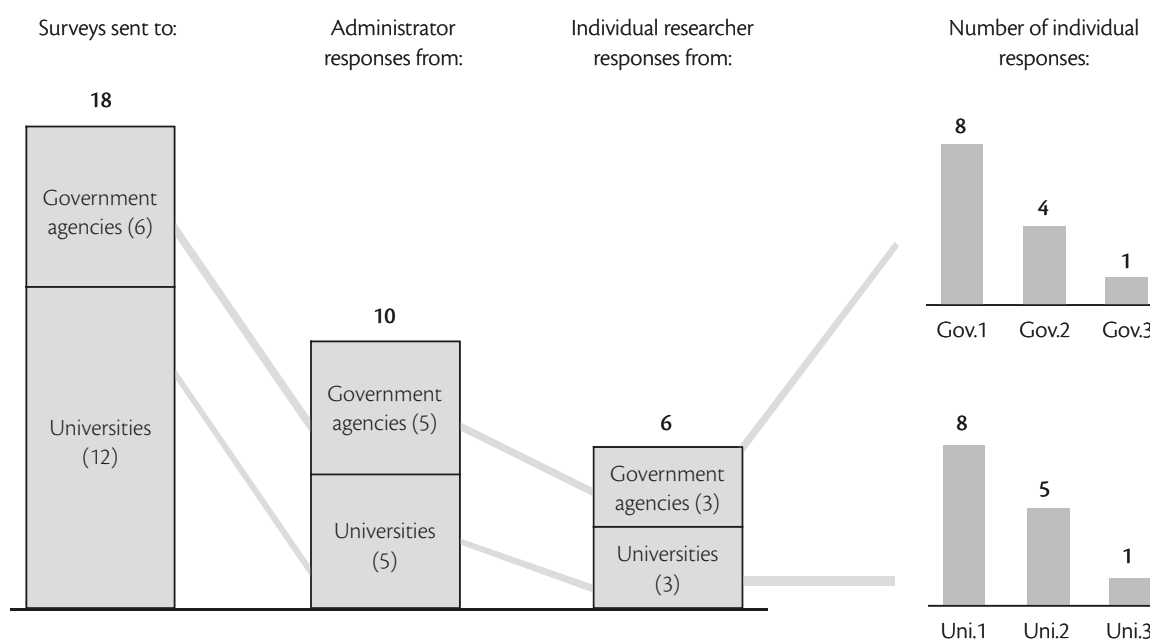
Surveys sent to:

Administrator responses from:

Individual researcher responses from:

Number of individual responses:

18

Government agencies (6)

Universities (12)

10

Government agencies (5)

Universities (5)

6

Government agencies (3)

Universities (3)

8

4

1

Gov.1 Gov.2 Gov.3

8

5

1

Uni.1 Uni.2 Uni.3